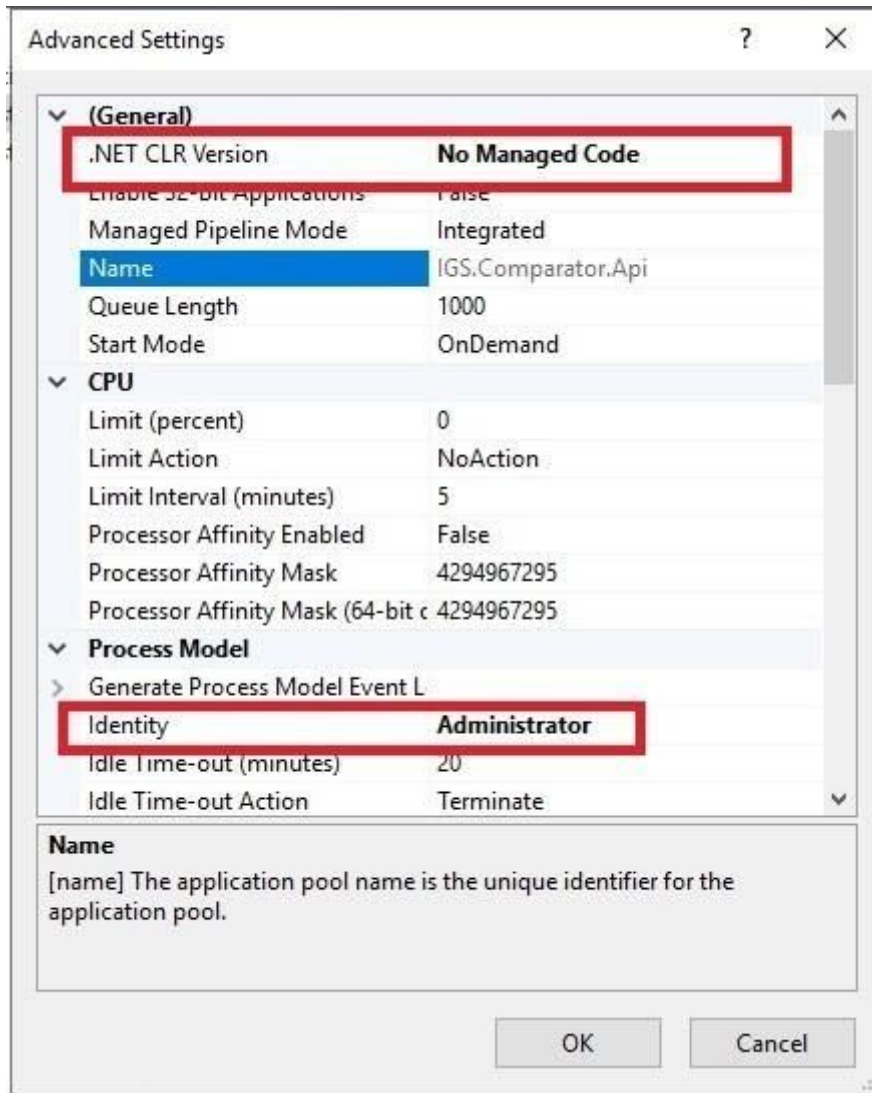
Advanced Settings ? ×

| | |
|---|---|
| (General) | |
| .NET CLR Version | No Managed Code |
| Enable 32-Bit Applications | False |
| Managed Pipeline Mode | Integrated |
| Name | IGS.Comparator.Api |
| Queue Length | 1000 |
| Start Mode | OnDemand |
| CPU | |
| Limit (percent) | 0 |
| Limit Action | NoAction |
| Limit Interval (minutes) | 5 |
| Processor Affinity Enabled | False |
| Processor Affinity Mask | 4294967295 |
| Processor Affinity Mask (64-bit c | 4294967295 |
| Process Model | |
| Generate Process Model Event L | |
| Identity | Administrator |
| Idle Time-out (minutes) | 20 |
| Idle Time-out Action | Terminate |

Name
[name] The application pool name is the unique identifier for the application pool.

OK Cancel